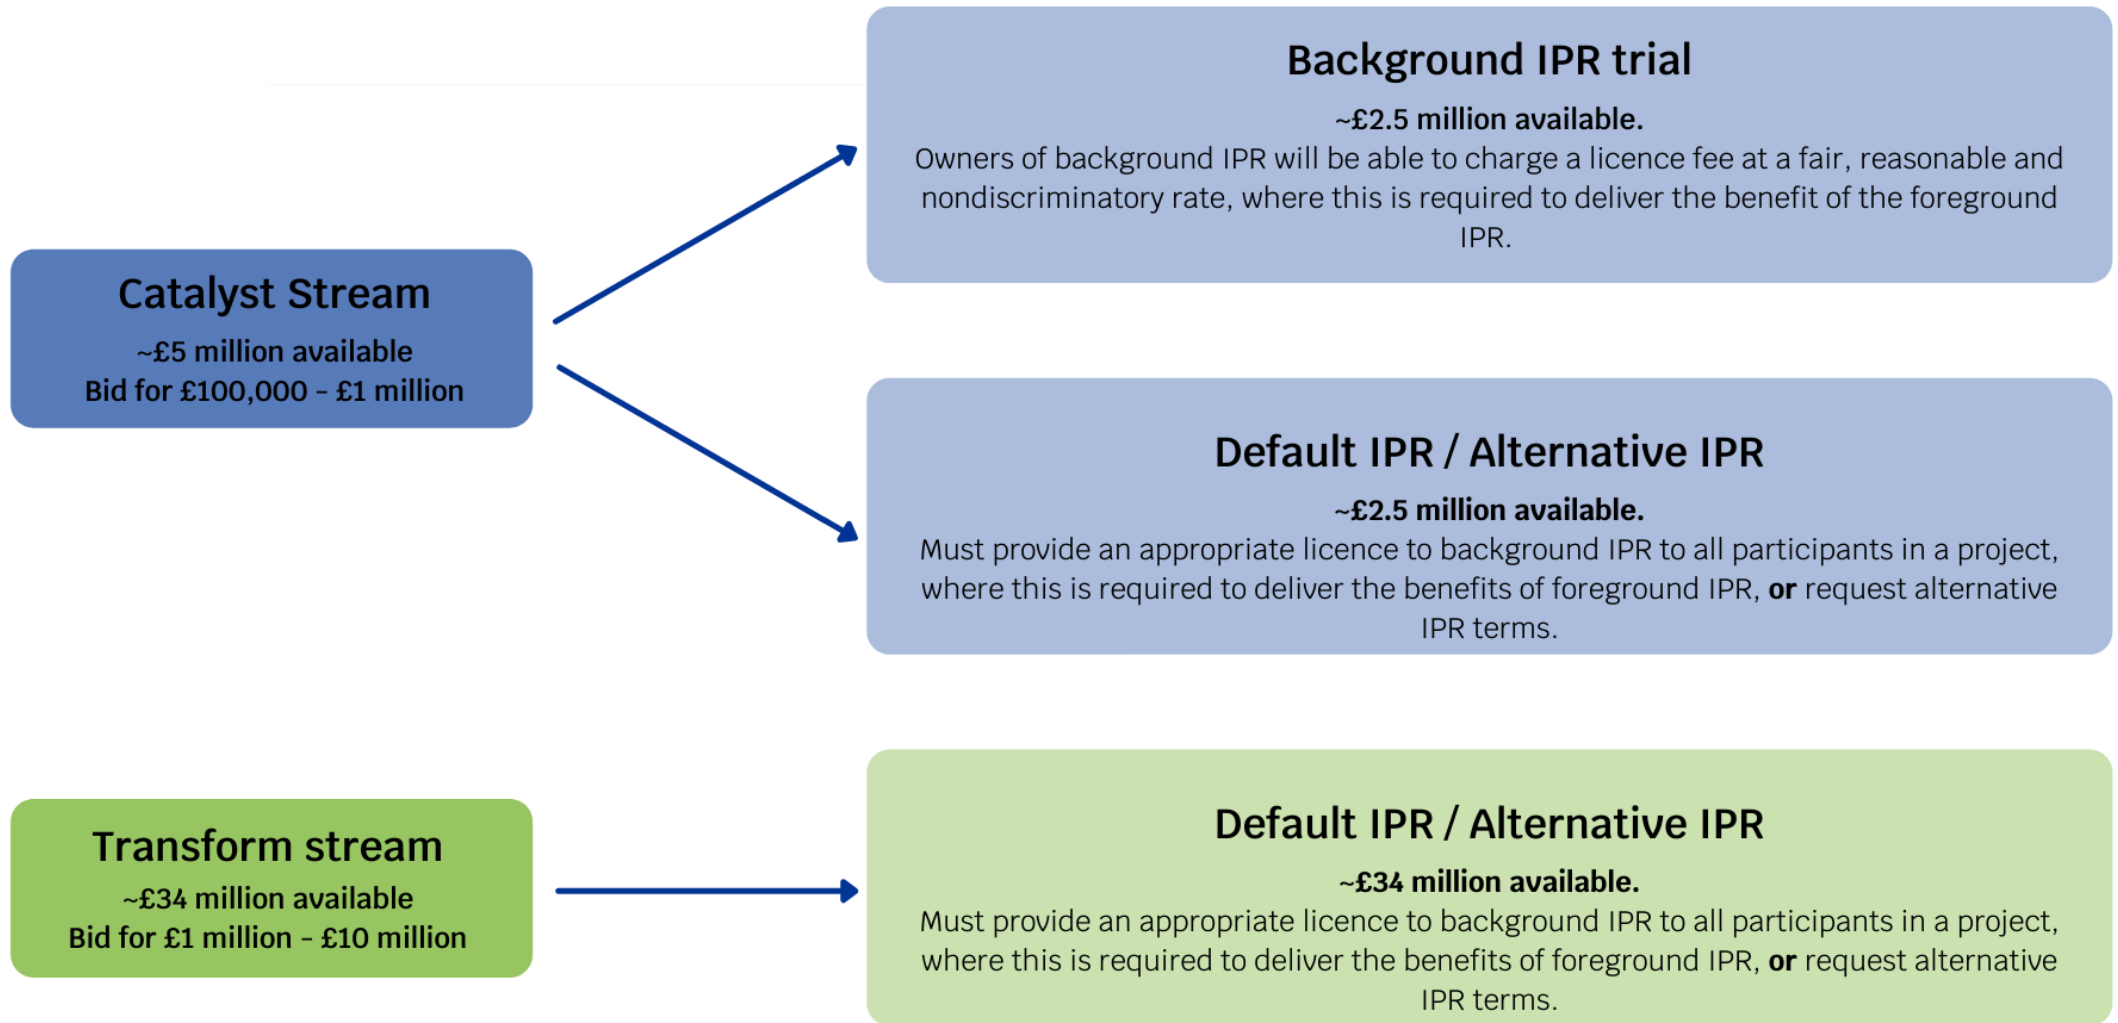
Catalyst Stream

~£5 million available
Bid for £100,000 - £1 million

Background IPR trial

~£2.5 million available.
Owners of background IPR will be able to charge a licence fee at a fair, reasonable and nondiscriminatory rate, where this is required to deliver the benefit of the foreground IPR.

Default IPR / Alternative IPR

~£2.5 million available.
Must provide an appropriate licence to background IPR to all participants in a project, where this is required to deliver the benefits of foreground IPR, **or** request alternative IPR terms.

Transform stream

~£34 million available
Bid for £1 million - £10 million

Default IPR / Alternative IPR

~£34 million available.
Must provide an appropriate licence to background IPR to all participants in a project, where this is required to deliver the benefits of foreground IPR, **or** request alternative IPR terms.